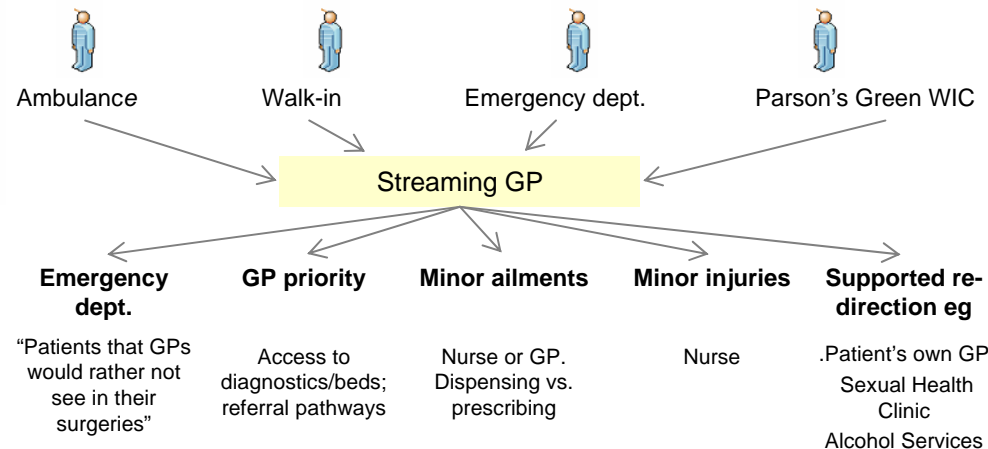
Ambulance

Walk-in

Emergency dept.

Parson's Green WIC

Streaming GP

**Emergency dept.**

"Patients that GPs would rather not see in their surgeries"

**GP priority**

Access to diagnostics/beds; referral pathways

**Minor ailments**

Nurse or GP. Dispensing vs. prescribing

**Minor injuries**

Nurse

**Supported redirection eg**

.Patient's own GP

Sexual Health Clinic

Alcohol Services